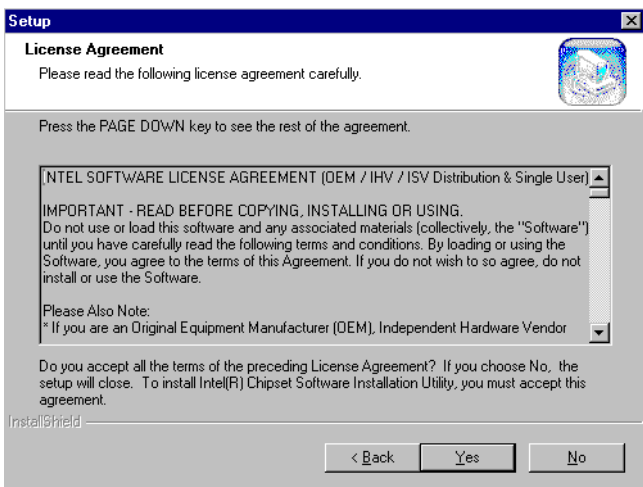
Setup

License Agreement
Please read the following license agreement carefully.

Press the PAGE DOWN key to see the rest of the agreement.

INTEL SOFTWARE LICENSE AGREEMENT (OEM / IHV / ISV Distribution & Single User)

IMPORTANT - READ BEFORE COPYING, INSTALLING OR USING.
Do not use or load this software and any associated materials (collectively, the "Software") until you have carefully read the following terms and conditions. By loading or using the Software, you agree to the terms of this Agreement. If you do not wish to so agree, do not install or use the Software.

Please Also Note:
* If you are an Original Equipment Manufacturer (OEM), Independent Hardware Vendor

Do you accept all the terms of the preceding License Agreement? If you choose No, the setup will close. To install Intel(R) Chipset Software Installation Utility, you must accept this agreement.

InstallShield

< Back   Yes   No